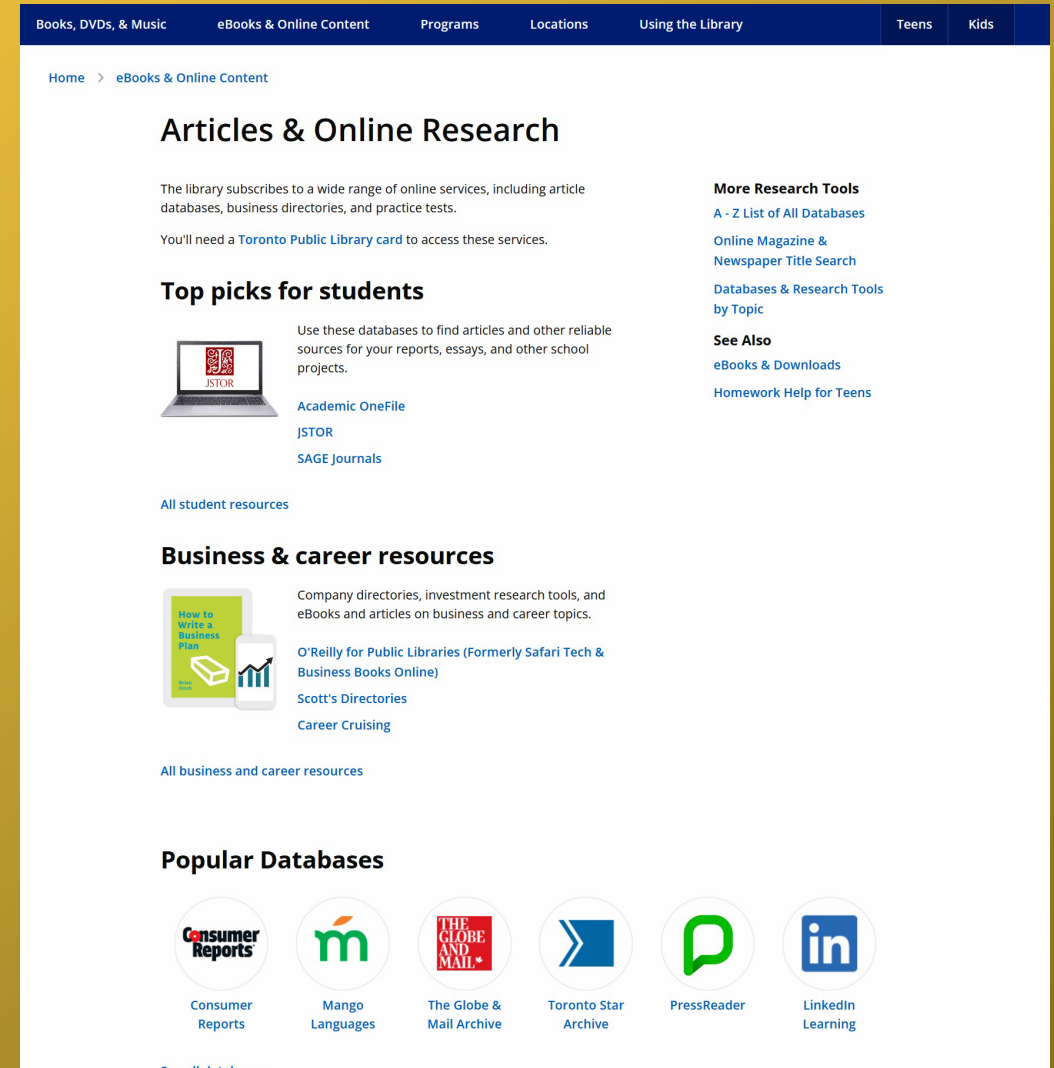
Books, DVDs, & Music eBooks & Online Content Programs Locations Using the Library Teens Kids

Home > eBooks & Online Content

Articles & Online Research

The library subscribes to a wide range of online services, including article databases, business directories, and practice tests.

You'll need a Toronto Public Library card to access these services.

Top picks for students

JSTOR

Use these databases to find articles and other reliable sources for your reports, essays, and other school projects.

Academic OneFile

JSTOR

SAGE Journals

All student resources

Business & career resources

How to Write a Business Plan

Company directories, investment research tools, and eBooks and articles on business and career topics.

O'Reilly for Public Libraries (Formerly Safari Tech & Business Books Online)

Scott's Directories

Career Cruising

All business and career resources

Popular Databases

Consumer Reports

Consumer Reports

Mango Languages

THE GLOBE AND MAIL

The Globe & Mail Archive

Toronto Star Archive

PressReader

LinkedIn Learning

More Research Tools

A - Z List of All Databases

Online Magazine & Newspaper Title Search

Databases & Research Tools by Topic

See Also

eBooks & Downloads

Homework Help for Teens

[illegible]